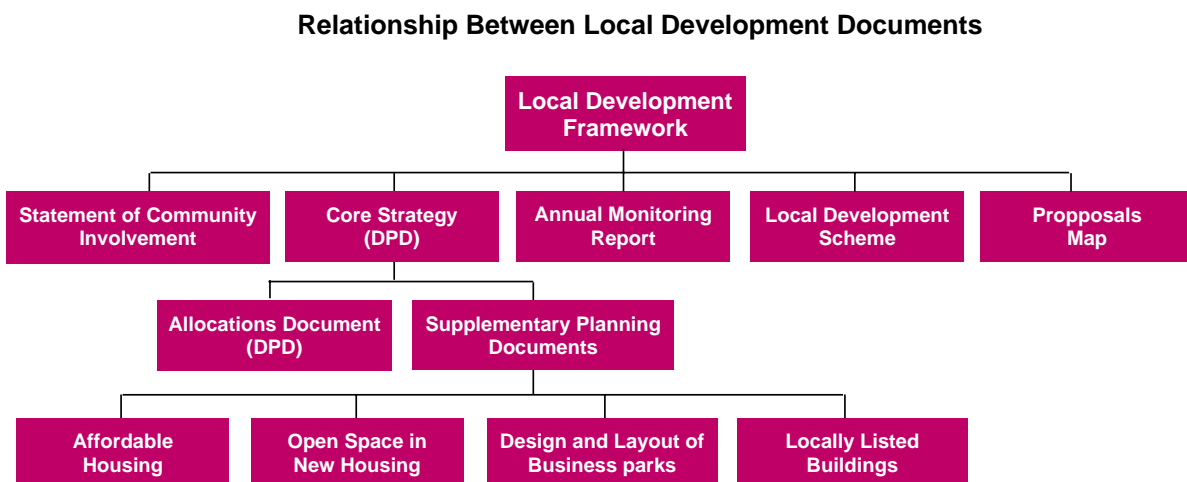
Relationship Between Local Development Documents

Local Development Framework

Statement of Community Involvement

Core Strategy (DPD)

Annual Monitoring Report

Local Development Scheme

Propposals Map

Allocations Document (DPD)

Supplementary Planning Documents

Affordable Housing

Open Space in New Housing

Design and Layout of Business parks

Locally Listed Buildings